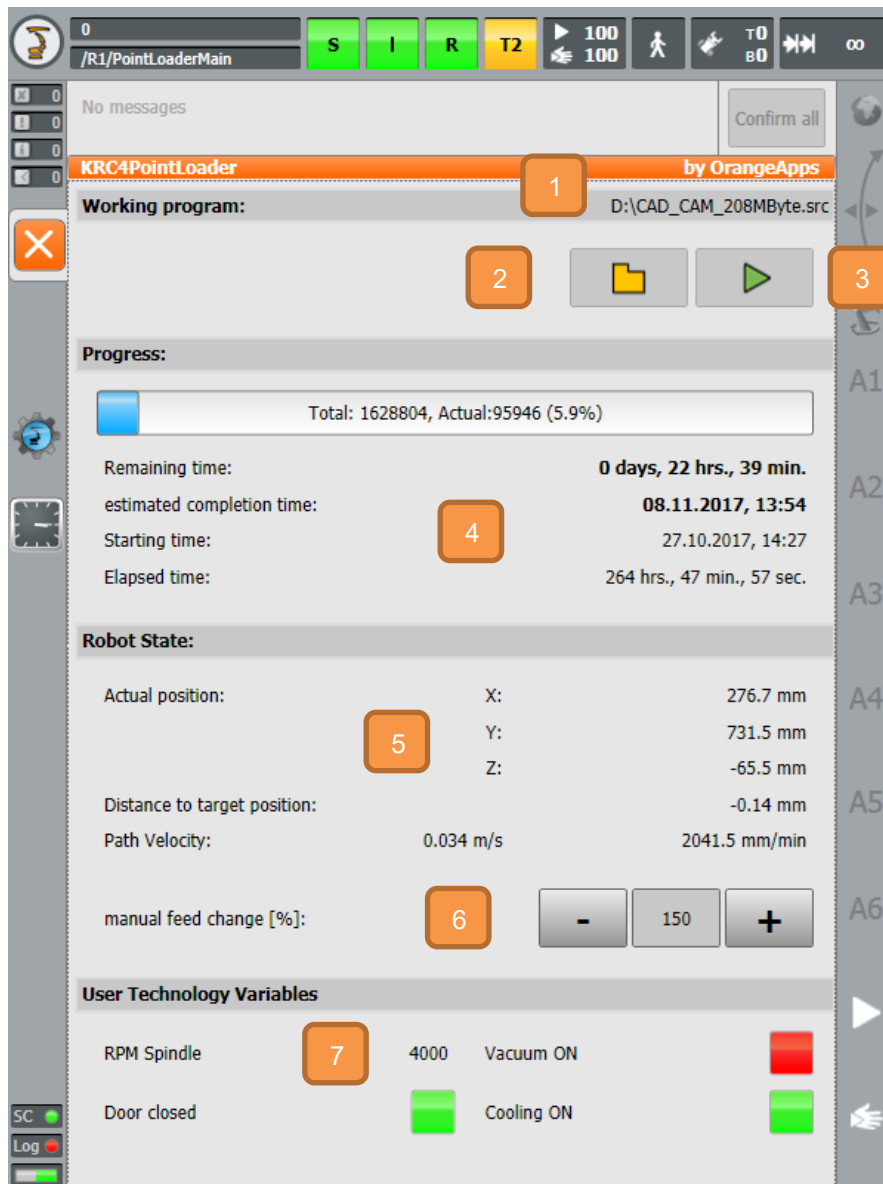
0
/R1/PointLoaderMain
S
I
R
T2
100
100
T0
B0
∞

0
0
0
0

No messages
Confirm all

KRC4PointLoader
by OrangeApps
1
Working program:
D:\CAD_CAM_208MByte.src
2
3

Progress:
Total: 1628804, Actual:95946 (5.9%)
Remaining time: 0 days, 22 hrs., 39 min.
estimated completion time: 08.11.2017, 13:54
4
Starting time: 27.10.2017, 14:27
Elapsed time: 264 hrs., 47 min., 57 sec.

Robot State:
Actual position: X: 276.7 mm
5
Y: 731.5 mm
Z: -65.5 mm
Distance to target position: -0.14 mm
Path Velocity: 0.034 m/s 2041.5 mm/min

manual feed change [%]:
6
-
150
+

User Technology Variables
RPM Spindle
7
4000
Vacuum ON
Door closed
Cooling ON

A1
A2
A3
A4
A5
A6

SC
Log